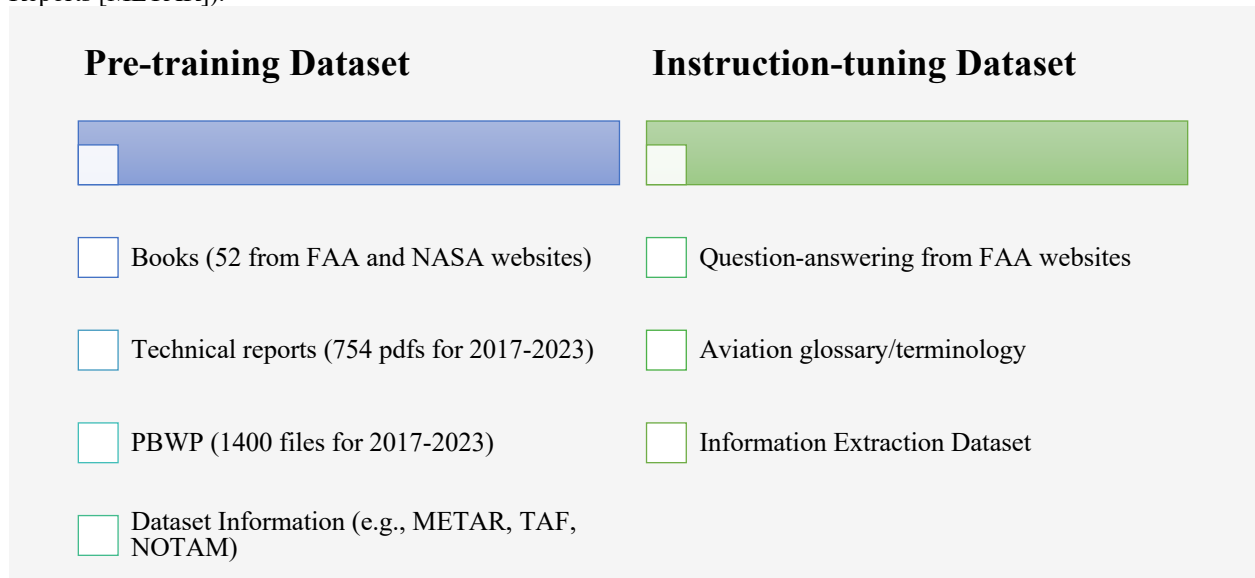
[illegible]

Pre-training Dataset

Books (52 from FAA and NASA websites)

Technical reports (754 pdfs for 2017-2023)

PBWP (1400 files for 2017-2023)

Dataset Information (e.g., METAR, TAF, NOTAM)

Instruction-tuning Dataset

Question-answering from FAA websites

Aviation glossary/terminology

Information Extraction Dataset